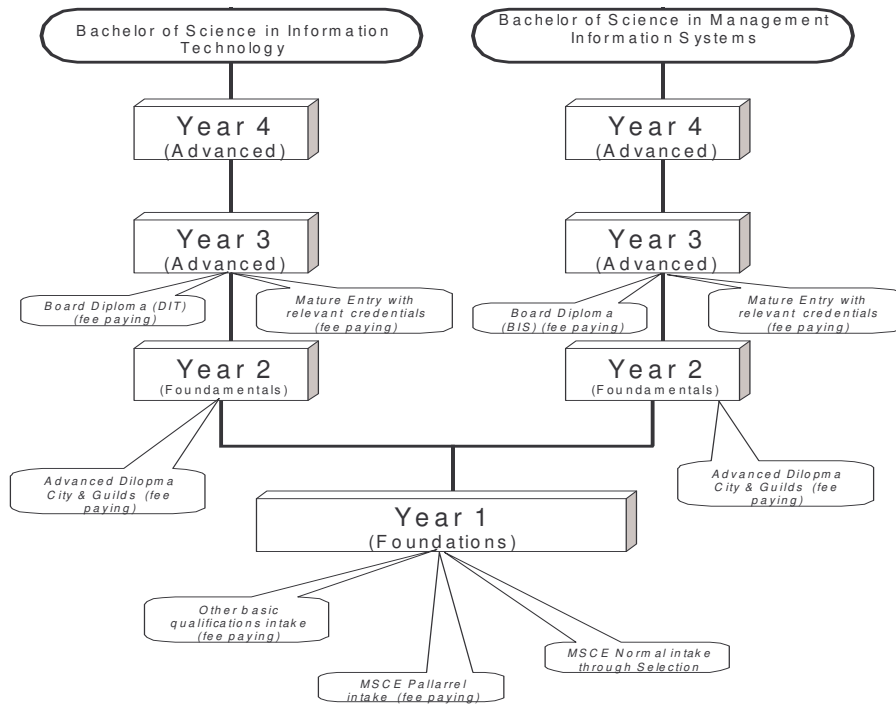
Bachelor of Science in Information Technology

Bachelor of Science in Management Information Systems

Year 4
(Advanced)

Year 4
(Advanced)

Year 3
(Advanced)

Year 3
(Advanced)

Board Diploma (DIT) (fee paying)

Mature Entry with relevant credentials (fee paying)

Board Diploma (BIS) (fee paying)

Mature Entry with relevant credentials (fee paying)

Year 2
(Foundamentals)

Year 2
(Foundamentals)

Advanced Dilopma City & Guilds (fee paying)

Advanced Dilopma City & Guilds (fee paying)

Year 1
(Foundations)

Other basic qualifications intake (fee paying)

MSCE Pallarrel intake (fee paying)

MSCE Normal intake through Selection